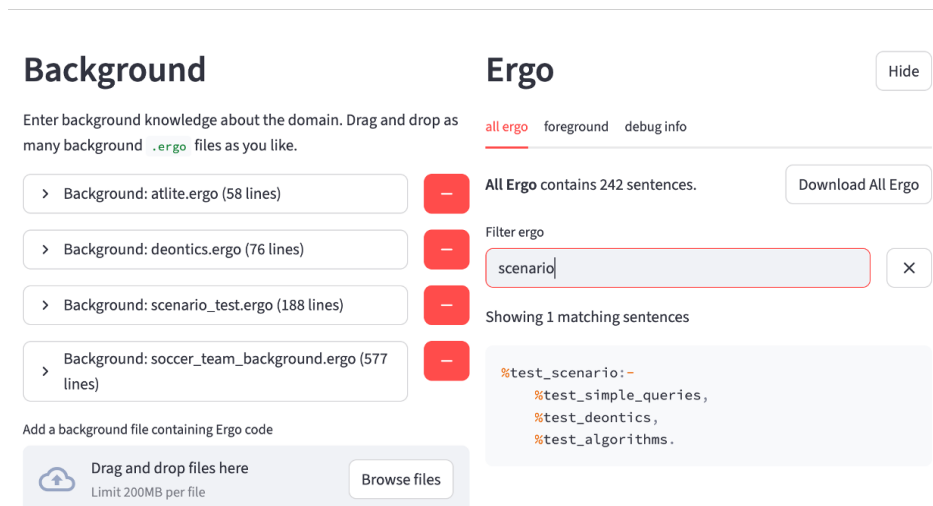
Background

Enter background knowledge about the domain. Drag and drop as many background .ergo files as you like.

Background: atlite.ergo (58 lines)

Background: deontics.ergo (76 lines)

Background: scenario_test.ergo (188 lines)

Background: soccer_team_background.ergo (577 lines)

Add a background file containing Ergo code

Drag and drop files here
Limit 200MB per file

Browse files

Ergo

Hide

all ergo foreground debug info

All Ergo contains 242 sentences.

Download All Ergo

Filter ergo

scenario

×

Showing 1 matching sentences

%test_scenario:-
    %test_simple_queries,
    %test_deontics,
    %test_algorithms.